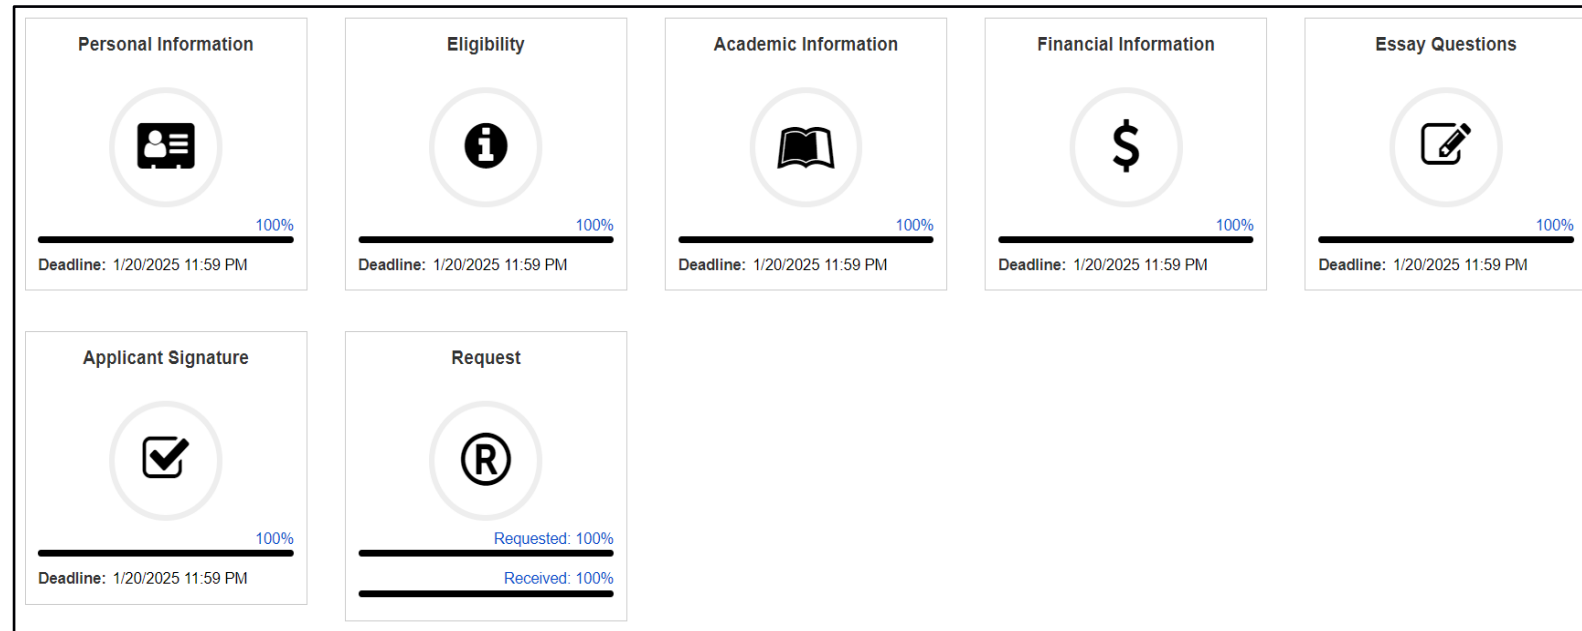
Personal Information

100%

Deadline: 1/20/2025 11:59 PM

Eligibility

100%

Deadline: 1/20/2025 11:59 PM

Academic Information

100%

Deadline: 1/20/2025 11:59 PM

Financial Information

$

100%

Deadline: 1/20/2025 11:59 PM

Essay Questions

100%

Deadline: 1/20/2025 11:59 PM

Applicant Signature

100%

Deadline: 1/20/2025 11:59 PM

Request

®

Requested: 100%

Received: 100%